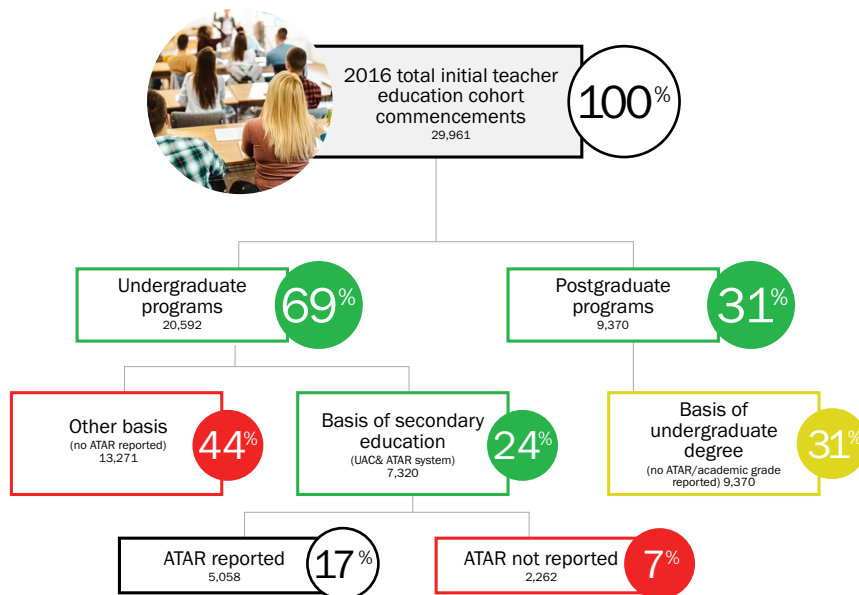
2016 total initial teacher education cohort commencements
29,961

100%

Undergraduate programs
20,592

69%

Postgraduate programs
9,370

31%

Other basis
(no ATAR reported)
13,271

44%

Basis of secondary education
(UAC& ATAR system)
7,320

24%

Basis of undergraduate degree
(no ATAR/academic grade reported) 9,370

31%

ATAR reported
5,058

17%

ATAR not reported
2,262

7%